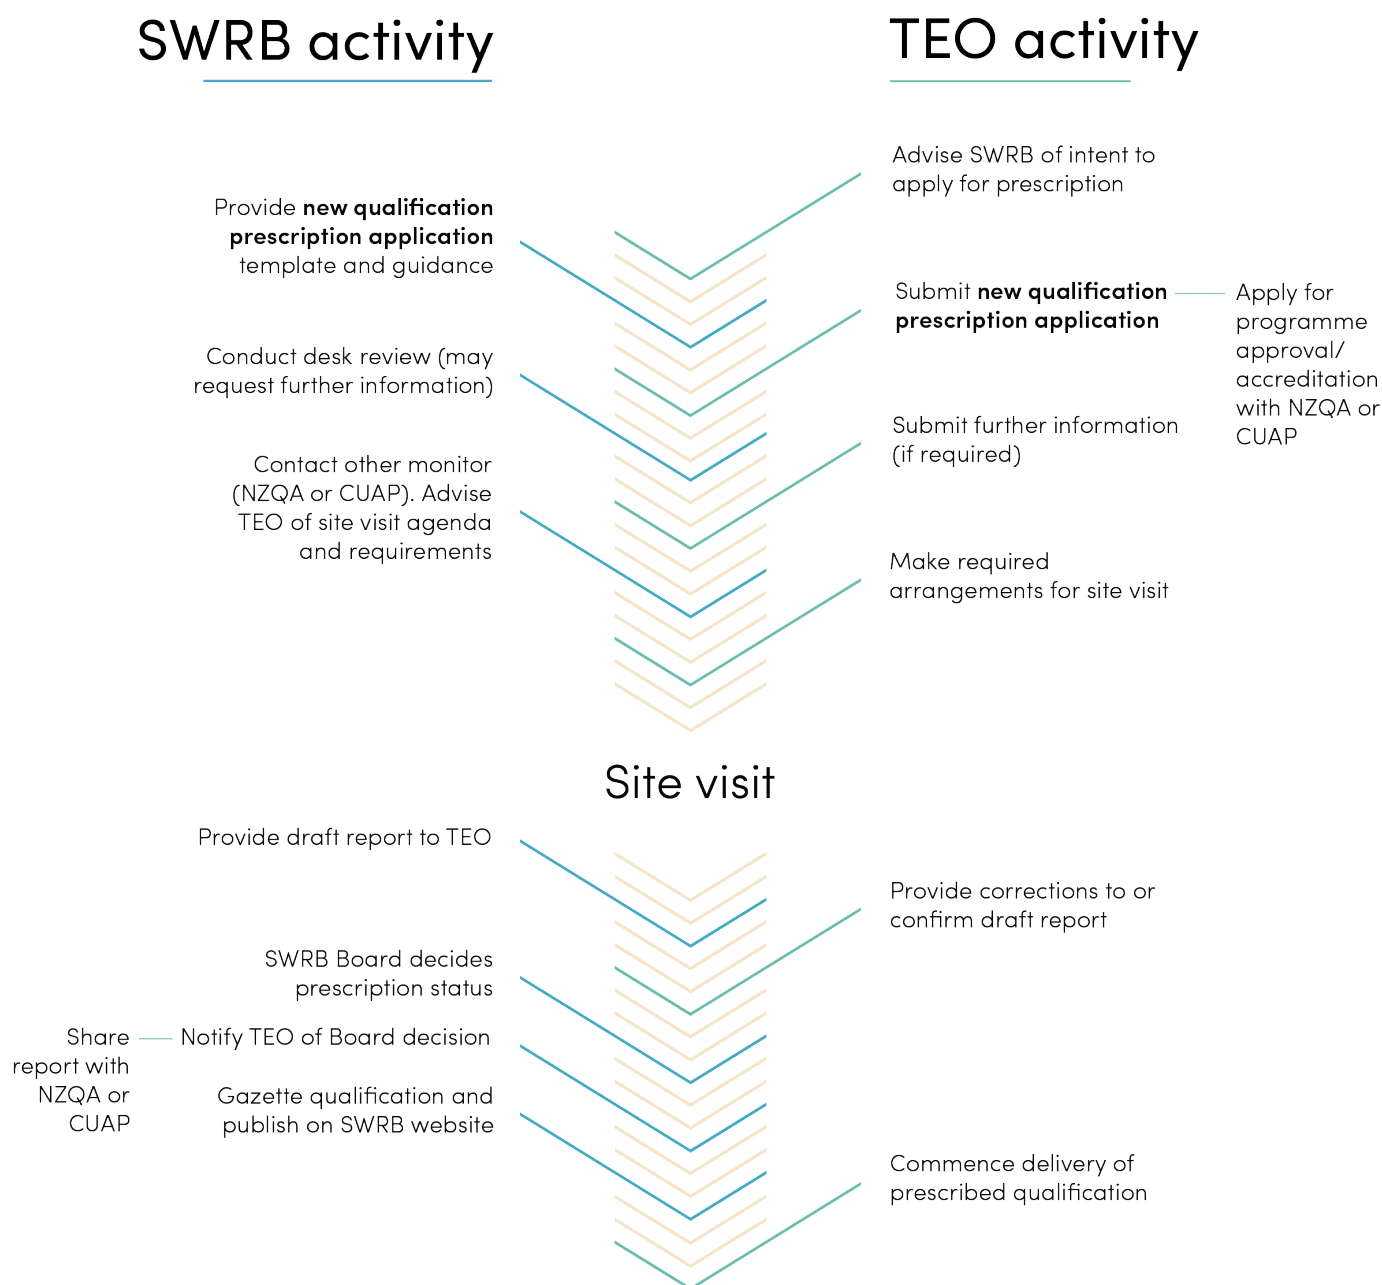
SWRB activity

TEO activity

Advise SWRB of intent to apply for prescription

Provide **new qualification prescription application** template and guidance

Submit **new qualification prescription application**

Apply for programme approval/ accreditation with NZQA or CUAP

Conduct desk review (may request further information)

Submit further information (if required)

Contact other monitor (NZQA or CUAP). Advise TEO of site visit agenda and requirements

Make required arrangements for site visit

Site visit

Provide draft report to TEO

Provide corrections to or confirm draft report

SWRB Board decides prescription status

Share report with NZQA or CUAP

Notify TEO of Board decision

Gazette qualification and publish on SWRB website

Commence delivery of prescribed qualification